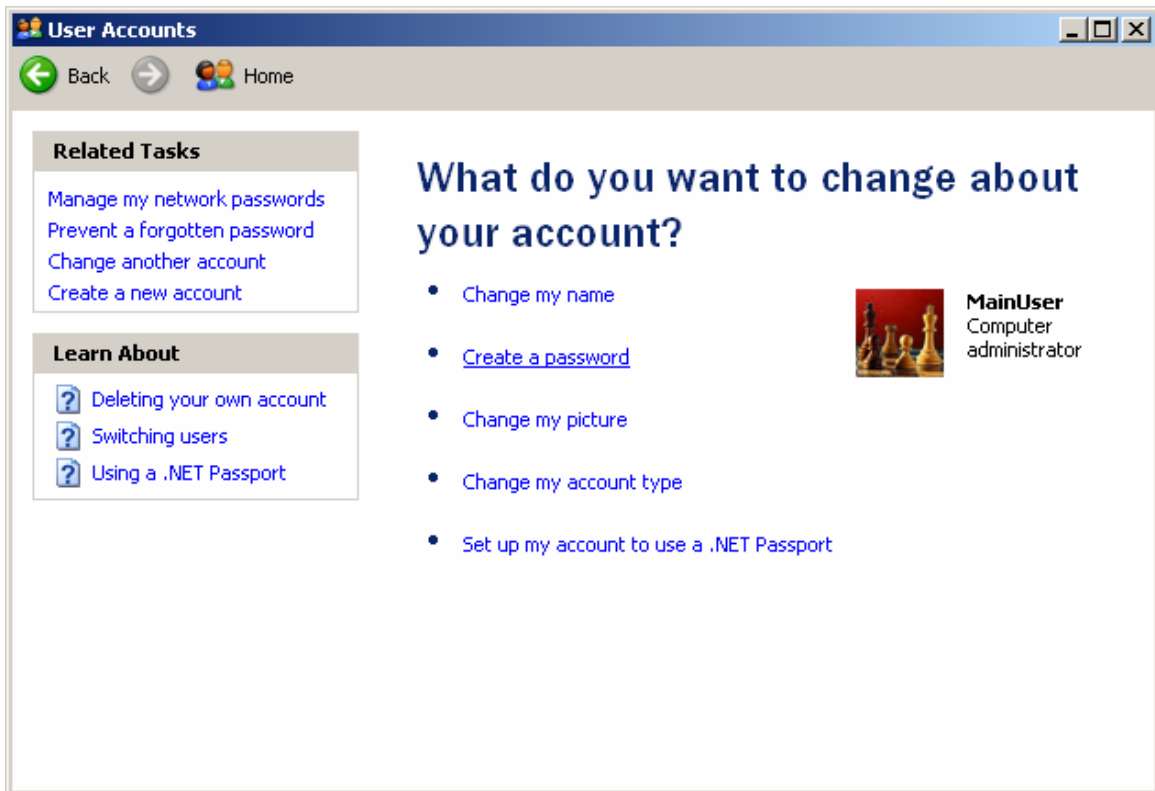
User Accounts

Back Home

Related Tasks

Manage my network passwords
Prevent a forgotten password
Change another account
Create a new account

Learn About

Deleting your own account
Switching users
Using a .NET Passport

What do you want to change about your account?

- Change my name
- Create a password
- Change my picture
- Change my account type
- Set up my account to use a .NET Passport

MainUser
Computer administrator